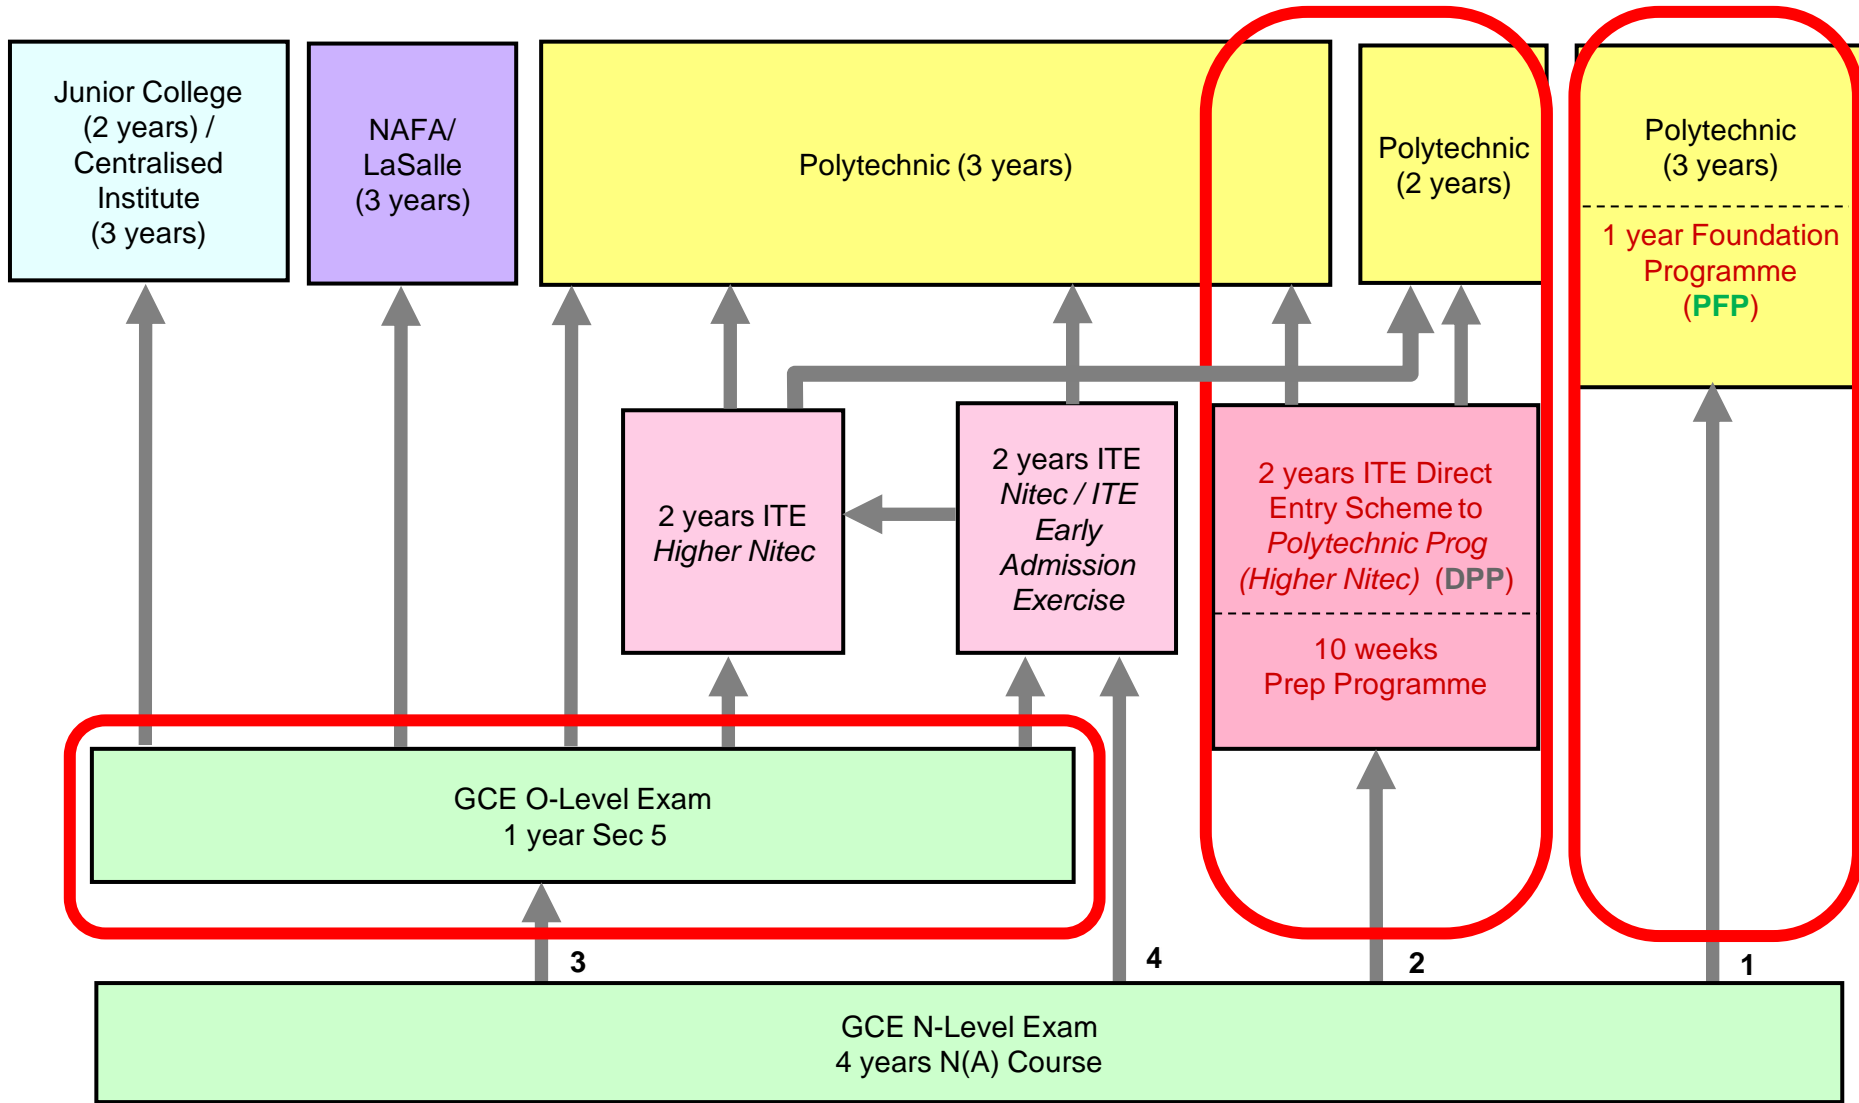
Junior College (2 years) / Centralised Institute (3 years)

NAFA/ LaSalle (3 years)

Polytechnic (3 years)

Polytechnic (2 years)

Polytechnic (3 years)

1 year Foundation Programme (PFP)

2 years ITE Higher Nitec

2 years ITE Nitec / ITE Early Admission Exercise

2 years ITE Direct Entry Scheme to Polytechnic Prog (Higher Nitec) (DPP)

10 weeks Prep Programme

GCE O-Level Exam
1 year Sec 5

3

4

2

1

GCE N-Level Exam
4 years N(A) Course